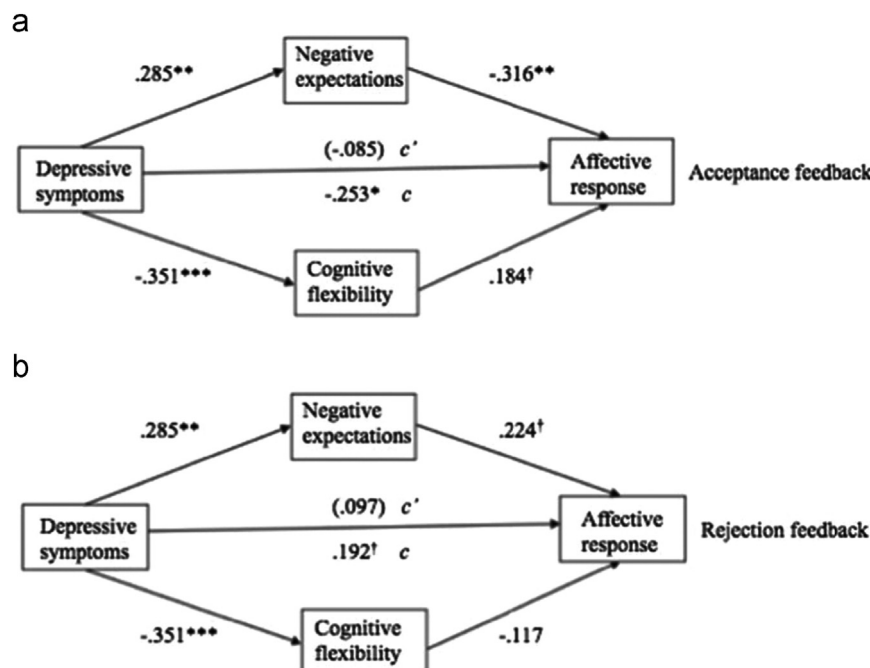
a

.285**

Negative expectations

-.316**

Depressive symptoms

(-.085) c'

-.253* c

Affective response

Acceptance feedback

-.351***

Cognitive flexibility

.184†

b

.285**

Negative expectations

.224†

Depressive symptoms

(.097) c'

.192† c

Affective response

Rejection feedback

-.351***

Cognitive flexibility

-.117